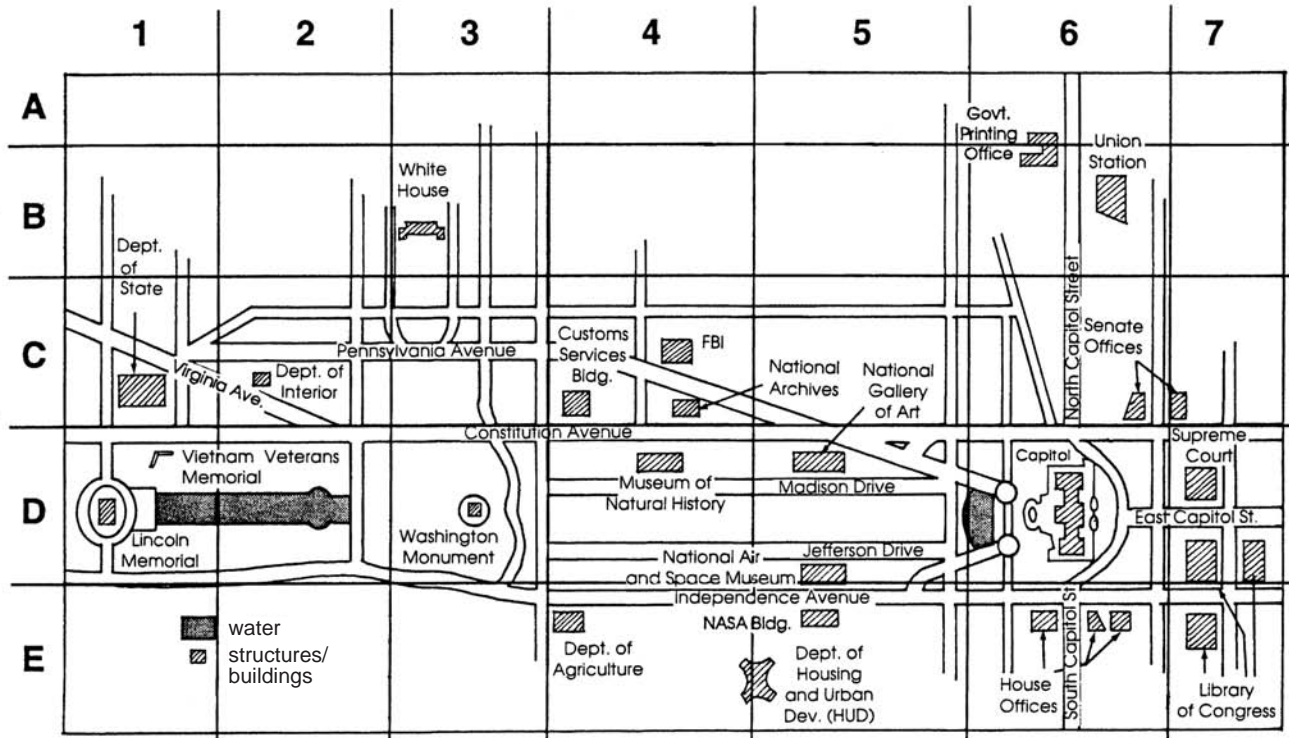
1 2 3 4 5 6 7

A
B
C
D
E

Govt. Printing Office

Union Station

White House

Dept. of State

North Capitol Street

Senate Offices

Customs Services Bldg.

FBI

Pennsylvania Avenue

Dept. of Interior

Virginia Ave.

National Archives

National Gallery of Art

Constitution Avenue

Supreme Court

Vietnam Veterans Memorial

Capitol

Museum of Natural History

Madison Drive

Washington Monument

East Capitol St.

Lincoln Memorial

National Air and Space Museum

Jefferson Drive

Independence Avenue

water

structures/ buildings

NASA Bldg.

Dept. of Agriculture

Dept. of Housing and Urban Dev. (HUD)

South Capitol St.

House Offices

Library of Congress